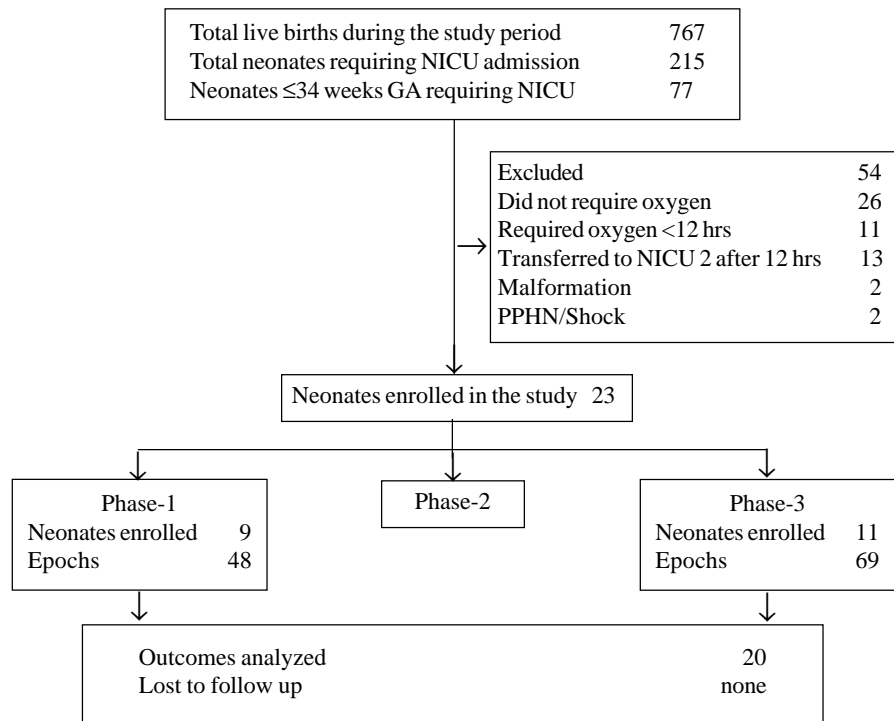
Total live births during the study period 767
Total neonates requiring NICU admission 215
Neonates ≤34 weeks GA requiring NICU 77

Excluded 54
Did not require oxygen 26
Required oxygen <12 hrs 11
Transferred to NICU 2 after 12 hrs 13
Malformation 2
PPHN/Shock 2

Neonates enrolled in the study 23

Phase-1
Neonates enrolled 9
Epochs 48

Phase-2

Phase-3
Neonates enrolled 11
Epochs 69

Outcomes analyzed 20
Lost to follow up none